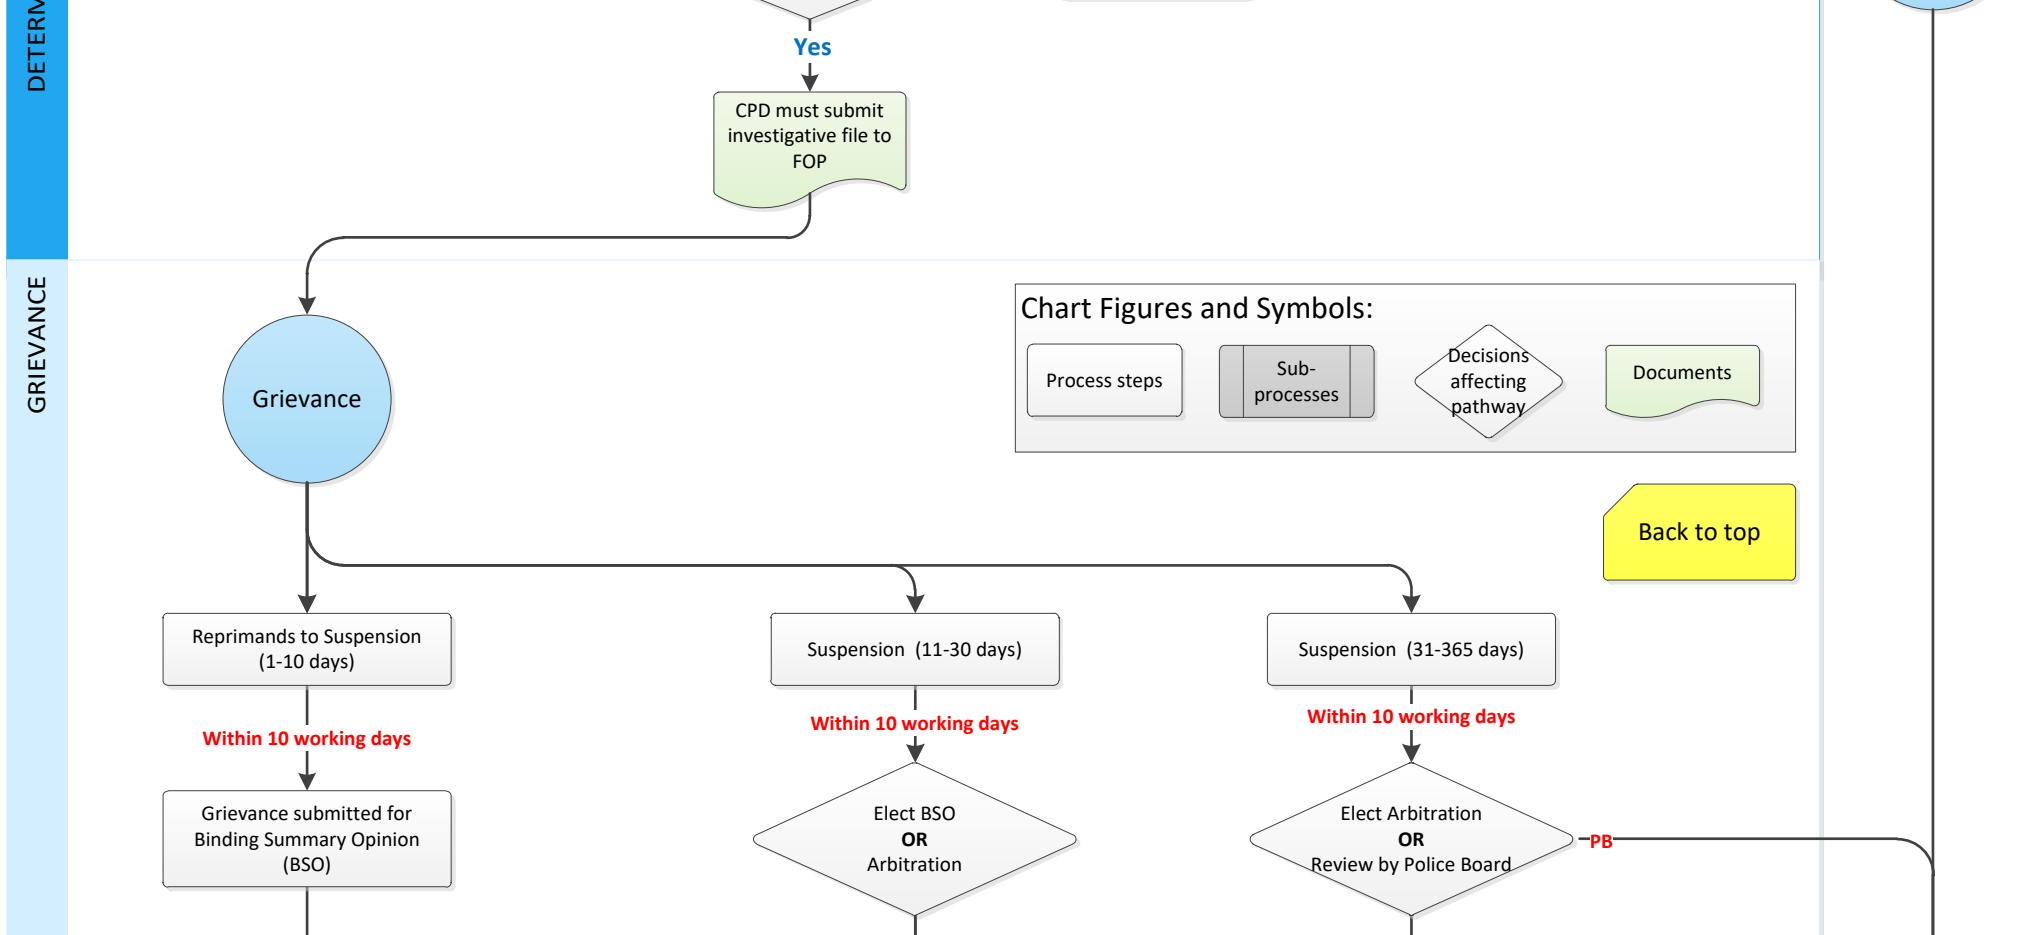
DETERM

Yes

CPD must submit investigative file to FOP

GRIEVANCE

Grievance

Chart Figures and Symbols:

Process steps

Sub-processes

Decisions affecting pathway

Documents

Back to top

Reprimands to Suspension (1-10 days)

Suspension (11-30 days)

Suspension (31-365 days)

Within 10 working days

Within 10 working days

Within 10 working days

Grievance submitted for Binding Summary Opinion (BSO)

Elect BSO
OR
Arbitration

Elect Arbitration
OR
Review by Police Board

PB